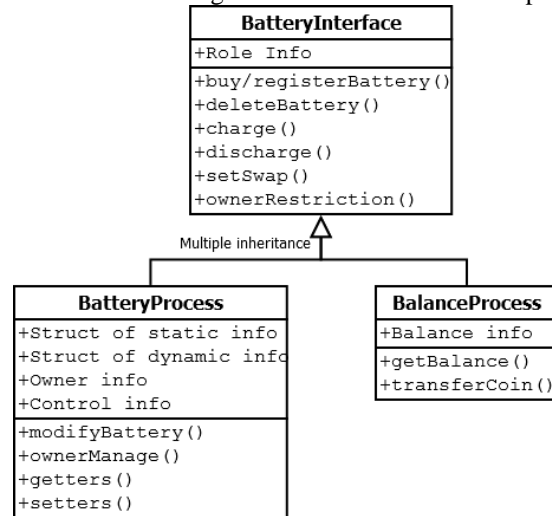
BatteryInterface
+Role Info
+buy/registerBattery()
+deleteBattery()
+charge()
+discharge()
+setSwap()
+ownerRestriction()

Multiple inheritance

BatteryProcess
+Struct of static info
+Struct of dynamic info
+Owner info
+Control info
+modifyBattery()
+ownerManage()
+getters()
+setters()

BalanceProcess
+Balance info
+getBalance()
+transferCoin()